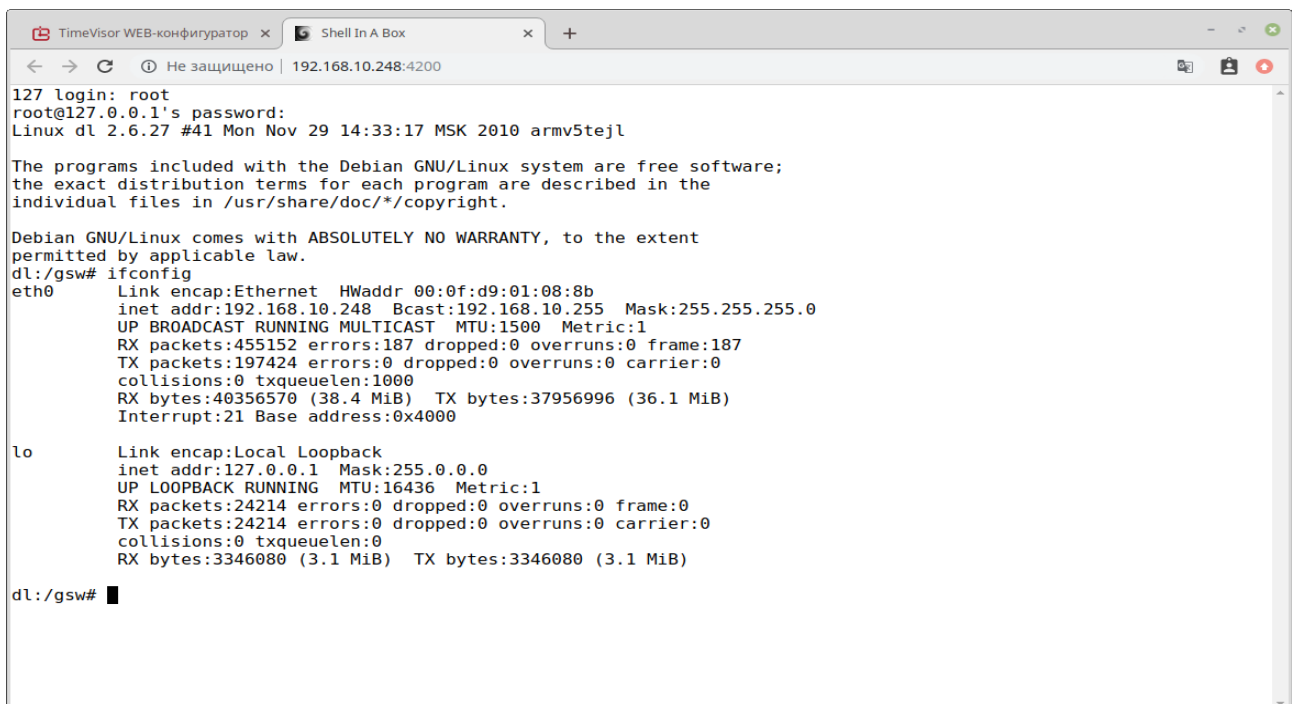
TimeVisor WEB-конфигуратор ×
Shell In A Box ×
+

Не защищено | 192.168.10.248:4200

127 login: root
root@127.0.0.1's password:
Linux dl 2.6.27 #41 Mon Nov 29 14:33:17 MSK 2010 armv5tejl

The programs included with the Debian GNU/Linux system are free software;
the exact distribution terms for each program are described in the
individual files in /usr/share/doc/*/copyright.

Debian GNU/Linux comes with ABSOLUTELY NO WARRANTY, to the extent
permitted by applicable law.
dl:/gsw# ifconfig
eth0      Link encap:Ethernet  HWaddr 00:0f:d9:01:08:8b
          inet addr:192.168.10.248  Bcast:192.168.10.255  Mask:255.255.255.0
          UP BROADCAST RUNNING MULTICAST  MTU:1500  Metric:1
          RX packets:455152 errors:187 dropped:0 overruns:0 frame:187
          TX packets:197424 errors:0 dropped:0 overruns:0 carrier:0
          collisions:0 txqueuelen:1000
          RX bytes:40356570 (38.4 MiB)  TX bytes:37956996 (36.1 MiB)
          Interrupt:21 Base address:0x4000

lo        Link encap:Local Loopback
          inet addr:127.0.0.1  Mask:255.0.0.0
          UP LOOPBACK RUNNING  MTU:16436  Metric:1
          RX packets:24214 errors:0 dropped:0 overruns:0 frame:0
          TX packets:24214 errors:0 dropped:0 overruns:0 carrier:0
          collisions:0 txqueuelen:0
          RX bytes:3346080 (3.1 MiB)  TX bytes:3346080 (3.1 MiB)

dl:/gsw#